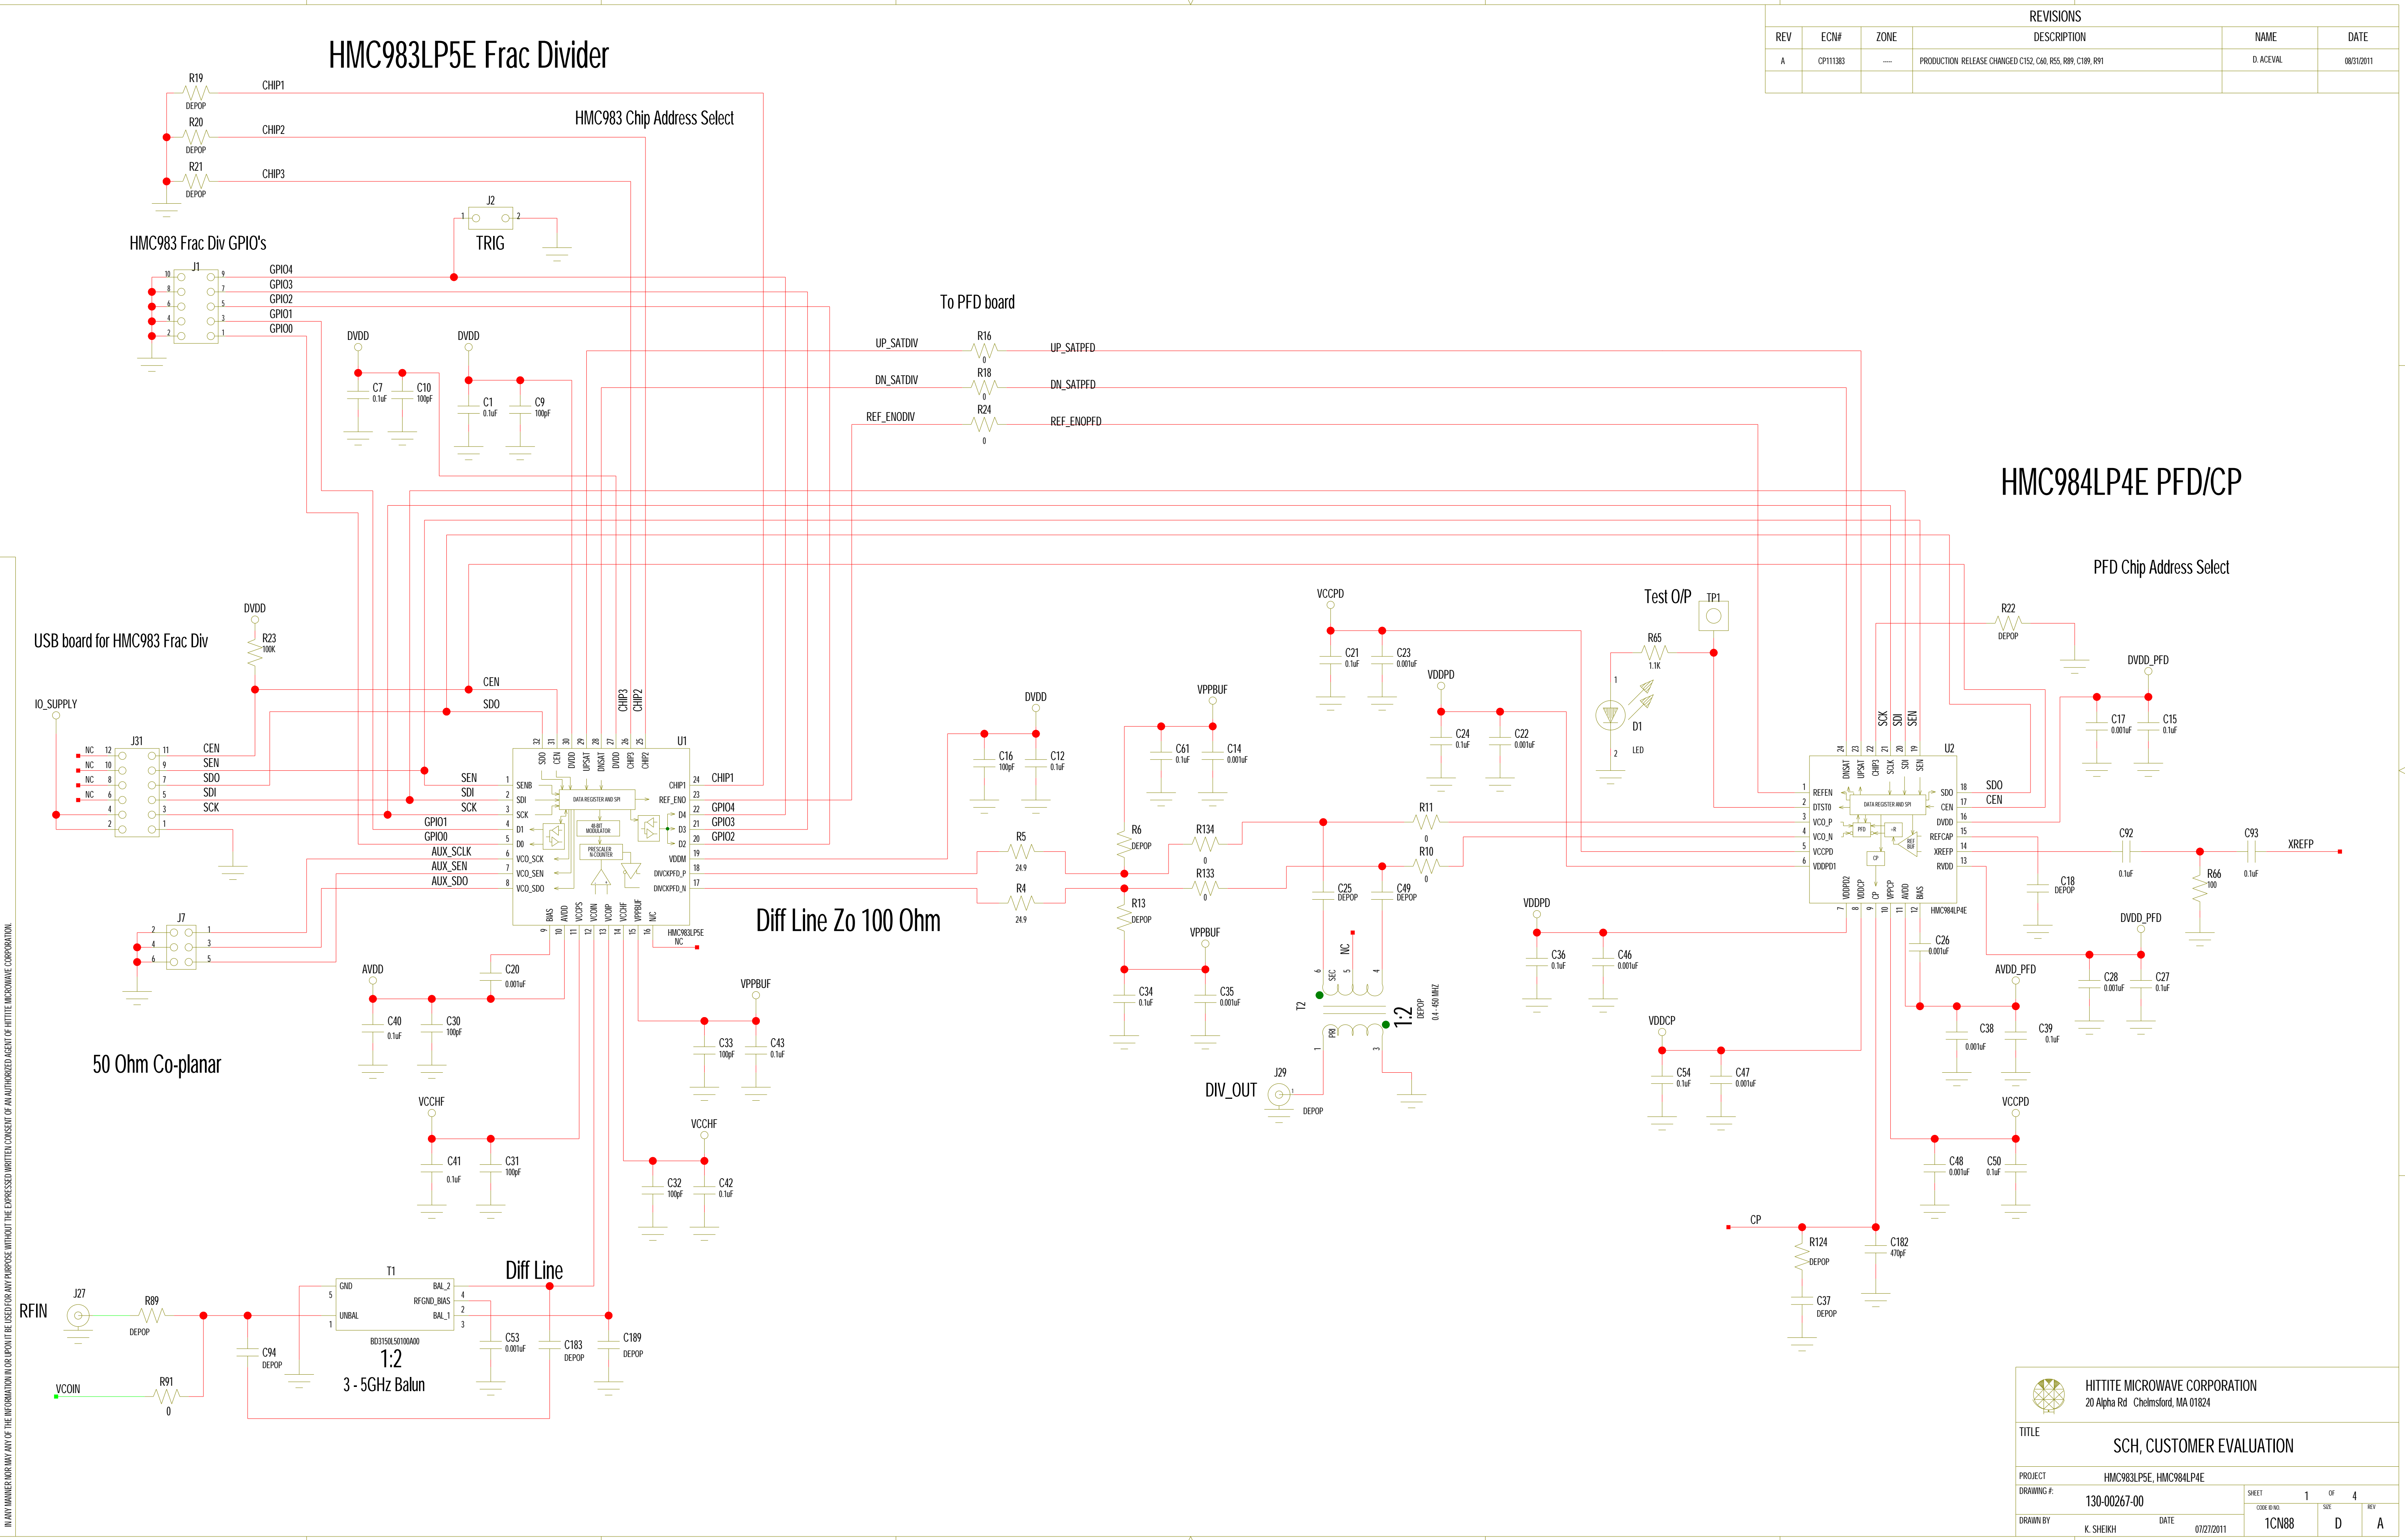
REVISIONS

| REV | ECN# | ZONE | DESCRIPTION | NAME | DATE |
|---|---|---|---|---|---|
| A | CP111383 | ---- | PRODUCTION RELEASE CHANGED C152, C60, R55, R89, C189, R91 | D. ACEVAL | 08/31/2011 |

HMC983LP5E Frac Divider

R19 DEPOP CHIP1
R20 DEPOP CHIP2
R21 DEPOP CHIP3

HMC983 Chip Address Select

J2 1 2 TRIG

HMC983 Frac Div GPIO's

J1 10 9 8 7 6 5 4 3 2 1
GPIO4 GPIO3 GPIO2 GPIO1 GPIO0

To PFD board

DVDD DVDD
C7 0.1uF C10 100pF C1 0.1uF C9 100pF

UP_SATDIV R16 0 UP_SATPFD
DN_SATDIV R18 0 DN_SATPFD
REF_ENODIV R24 0 REF_ENOPFD

HMC984LP4E PFD/CP

PFD Chip Address Select

USB board for HMC983 Frac Div

DVDD R23 100K
IO_SUPPLY
CEN SDO

J31 NC 12 11 NC 10 9 NC 8 7 NC 6 5 4 3 2 1
CEN SEN SDO SDI SCK

SEN SDI SCK GPIO1 GPIO0 AUX_SCLK AUX_SEN AUX_SDO

U1 SDO CEN DVDD UPSAT DNSAT DVDD CHIP3 CHIP2
32 31 30 29 28 27 26 25
1 SENB 2 SDI 3 SCK 4 D1 5 D0 6 VCO_SCK 7 VCO_SEN 8 VCO_SDO
24 CHIP1 23 REF_ENO 22 D4 21 D3 20 D2 19 VDDM 18 DIVCKPFD_P 17 DIVCKPFD_N
DATA REGISTER AND SPI
48-BIT MODULATOR
PRESCALER N-COUNTER
BIAS AVDD VCCPS VCOIN VCOIP VCCHF VPPBUF NC
9 10 11 12 13 14 15 16
HMC983LP5E
NC
CHIP1 GPIO4 GPIO3 GPIO2
CHIP3 CHIP2

J7 2 1 4 3 6 5

AVDD C20 0.001uF C40 0.1uF C30 100pF

50 Ohm Co-planar

VPPBUF C33 100pF C43 0.1uF

VCCHF C41 0.1uF C31 100pF

VCCHF C32 100pF C42 0.1uF

Diff Line Zo 100 Ohm

DVDD C16 100pF C12 0.1uF
R5 24.9 R4 24.9
VPPBUF C61 0.1uF C14 0.001uF
R6 DEPOP R134 0 R133 0 R13 DEPOP
VPPBUF C34 0.1uF C35 0.001uF

VCCPD C21 0.1uF C23 0.001uF
VDDPD C24 0.1uF C22 0.001uF
R11 0 R10 0
C25 DEPOP C49 DEPOP

T2 NC SEC PRI 6 5 4 1 3
1:2 DEPOP 0.4 - 450 MHZ

J29 DIV_OUT DEPOP

Test O/P TP1
R65 1.1K D1 1 2 LED

U2 DNSAT UPSAT CHIP3 SCK SDI SEN
24 23 22 21 20 19
1 REFEN 2 DTST0 3 VCO_P 4 VCO_N 5 VCCPD 6 VDDPD1
18 SDO 17 CEN 16 DVDD 15 REFCAP 14 XREFP 13 RVDD
DATA REGISTER AND SPI PFD CP REF BUF
VDDPD2 VDDCP CP VPPCP AVDD BIAS
7 8 9 10 11 12
HMC984LP4E
SCK SDI SEN
SDO CEN

R22 DEPOP
DVDD_PFD C17 0.001uF C15 0.1uF
C92 0.1uF C93 0.1uF XREFP
R66 100
C18 DEPOP
C26 0.001uF
DVDD_PFD C28 0.001uF C27 0.1uF
AVDD_PFD C38 0.001uF C39 0.1uF

VDDPD C36 0.1uF C46 0.001uF
VDDCP C54 0.1uF C47 0.001uF
VCCPD C48 0.001uF C50 0.1uF

CP R124 DEPOP C182 470pF C37 DEPOP

T1 GND 5 UNBAL 1 BAL_2 4 RFGND_BIAS 2 BAL_1 3
BD3150L50100A00
1:2
3 - 5GHz Balun
Diff Line

RFIN J27 R89 DEPOP C94 DEPOP C53 0.001uF C183 DEPOP C189 DEPOP
VCOIN R91 0

HITTITE MICROWAVE CORPORATION
20 Alpha Rd Chelmsford, MA 01824
TITLE SCH, CUSTOMER EVALUATION
PROJECT HMC983LP5E, HMC984LP4E
DRAWING # 130-00267-00
SHEET 1 OF 4
CODE ID NO. 1CN88 SIZE D REV A
DRAWN BY K. SHEIKH DATE 07/27/2011

IN ANY MANNER NOR MAY ANY OF THE INFORMATION IN OR UPON IT BE USED FOR ANY PURPOSE WITHOUT THE EXPRESSED WRITTEN CONSENT OF AN AUTHORIZED AGENT OF HITTITE MICROWAVE CORPORATION.